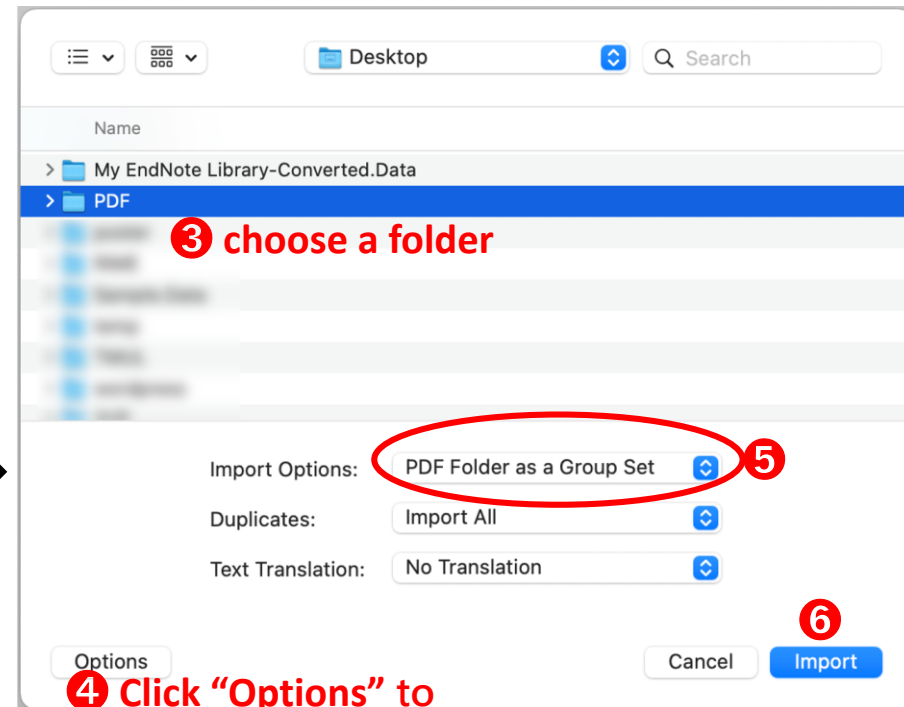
Desktop

Search

Name

My EndNote Library-Converted.Data

PDF

❸ choose a folder

Import Options: PDF Folder as a Group Set ❺

Duplicates: Import All

Text Translation: No Translation

❻

Options

Cancel

Import

❹ Click “Options” to